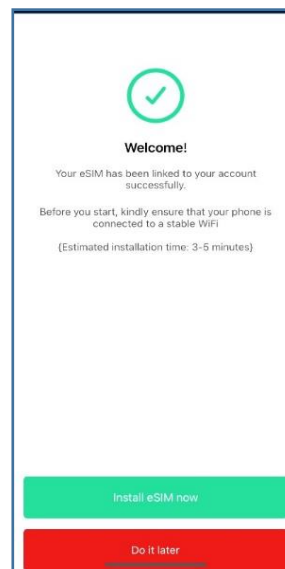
Welcome!

Your eSIM has been linked to your account successfully.

Before you start, kindly ensure that your phone is connected to a stable WiFi

(Estimated installation time: 3-5 minutes)

Install eSIM now

Do it later